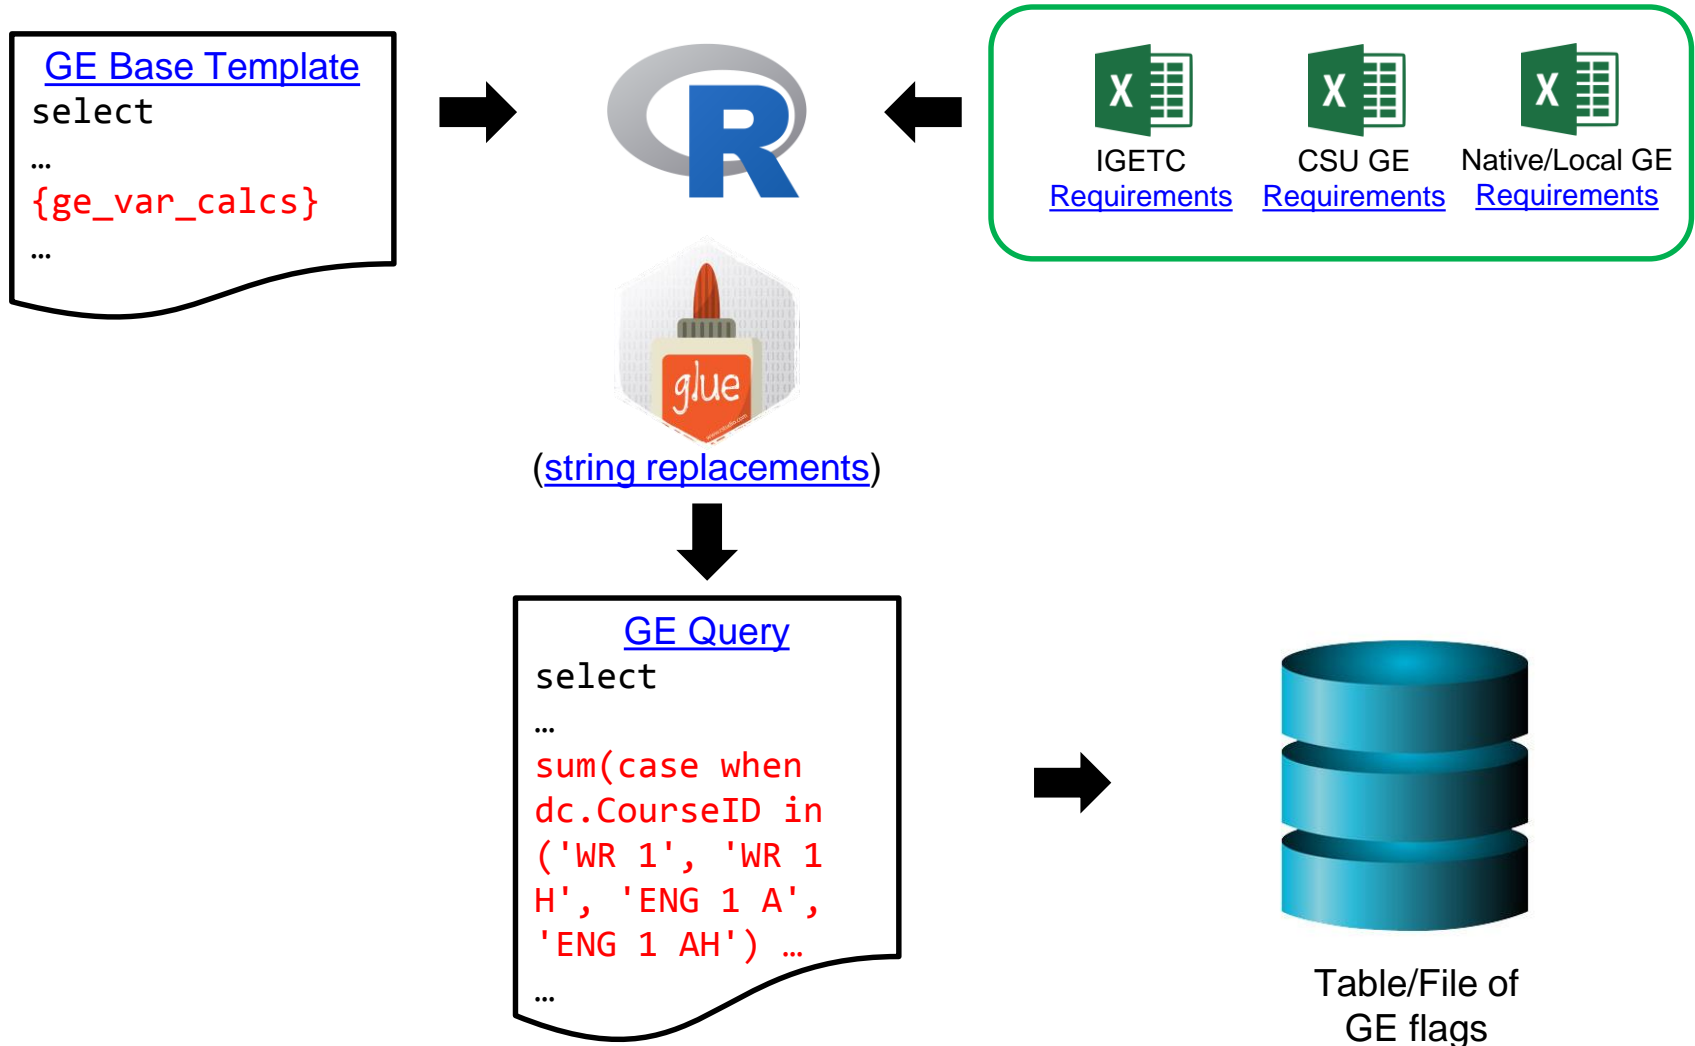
GE Base Template
select
…
{ge_var_calcs}
…

R

X
IGETC
Requirements

X
CSU GE
Requirements

X
Native/Local GE
Requirements

glue

(string replacements)

GE Query
select
…
sum(case when dc.CourseID in ('WR 1', 'WR 1 H', 'ENG 1 A', 'ENG 1 AH') …
…

Table/File of GE flags